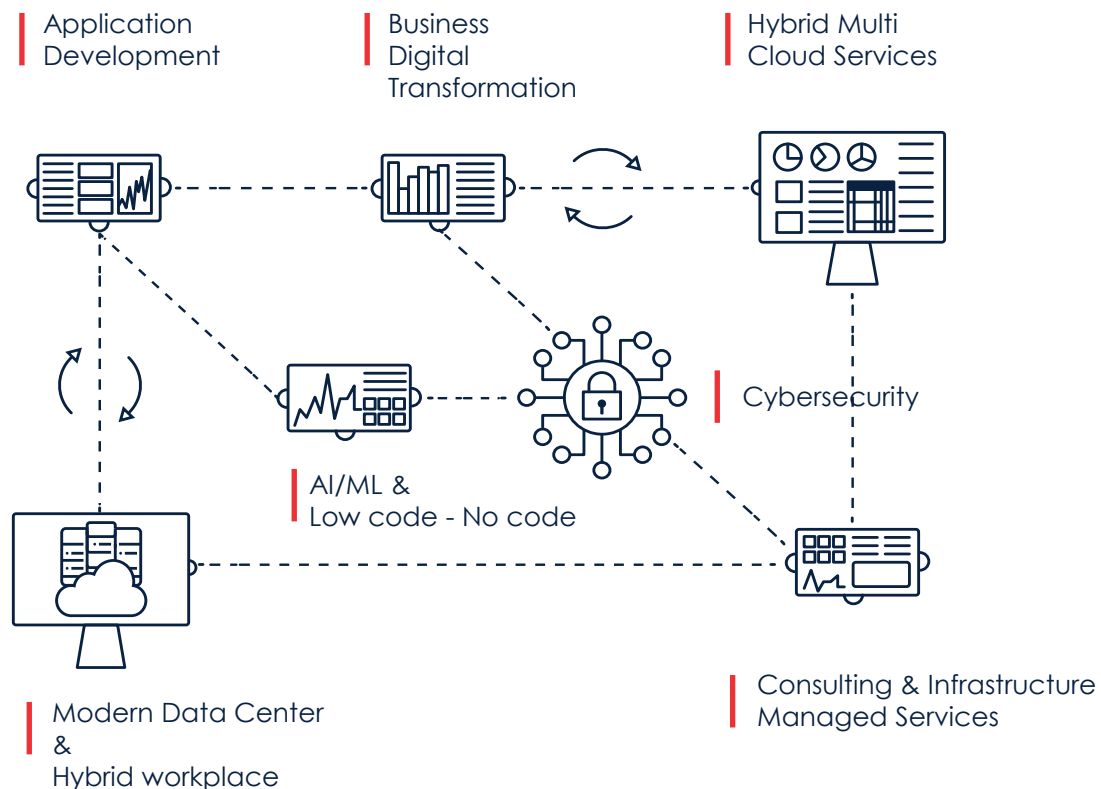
Application Development

Business Digital Transformation

Hybrid Multi Cloud Services

Cybersecurity

AI/ML & Low code - No code

Modern Data Center & Hybrid workplace

Consulting & Infrastructure Managed Services